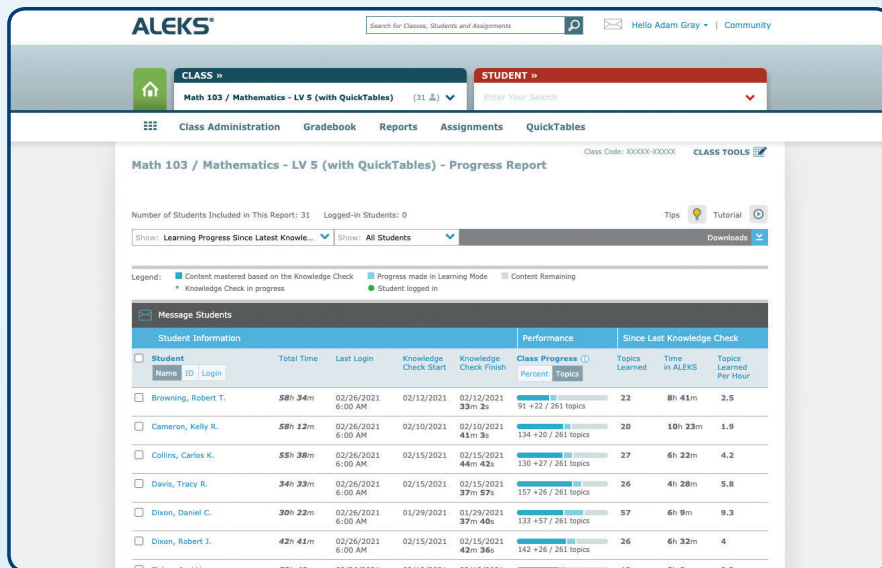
ALEKS®

Search for Classes, Students and Assignments

Hello Adam Gray ▾ | Community

CLASS »
Math 103 / Mathematics - LV 5 (with QuickTables) (31)

STUDENT »
Enter Your Search

Class Administration Gradebook Reports Assignments QuickTables

Class Code: XXXXX-XXXXX CLASS TOOLS

Math 103 / Mathematics - LV 5 (with QuickTables) - Progress Report

Number of Students Included in This Report: 31 Logged-in Students: 0

Tips Tutorial

Show: Learning Progress Since Latest Knowle... Show: All Students Downloads

Legend: Content mastered based on the Knowledge Check Progress made in Learning Mode Content Remaining
* Knowledge Check in progress Student logged in

Message Students

| Student Information | | | | | Performance | Since Last Knowledge Check | | |
|---|---|---|---|---|---|---|---|---|
| Student Name ID Login | Total Time | Last Login | Knowledge Check Start | Knowledge Check Finish | Class Progress Percent Topics | Topics Learned | Time in ALEKS | Topics Learned Per Hour |
| Browning, Robert T. | 58h 34m | 02/26/2021 6:00 AM | 02/12/2021 | 02/12/2021 33m 2s | 91 +22 / 261 topics | 22 | 8h 41m | 2.5 |
| Cameron, Kelly R. | 58h 12m | 02/26/2021 6:00 AM | 02/10/2021 | 02/10/2021 41m 3s | 134 +20 / 261 topics | 20 | 10h 23m | 1.9 |
| Collins, Carlos K. | 55h 38m | 02/26/2021 6:00 AM | 02/15/2021 | 02/15/2021 44m 42s | 130 +27 / 261 topics | 27 | 6h 22m | 4.2 |
| Davis, Tracy R. | 34h 33m | 02/26/2021 6:00 AM | 02/15/2021 | 02/15/2021 37m 57s | 157 +26 / 261 topics | 26 | 4h 28m | 5.8 |
| Dixon, Daniel C. | 30h 22m | 02/26/2021 6:00 AM | 01/29/2021 | 01/29/2021 37m 40s | 133 +57 / 261 topics | 57 | 6h 9m | 9.3 |
| Dixon, Robert J. | 42h 41m | 02/26/2021 6:00 AM | 02/15/2021 | 02/15/2021 42m 36s | 142 +26 / 261 topics | 26 | 6h 32m | 4 |